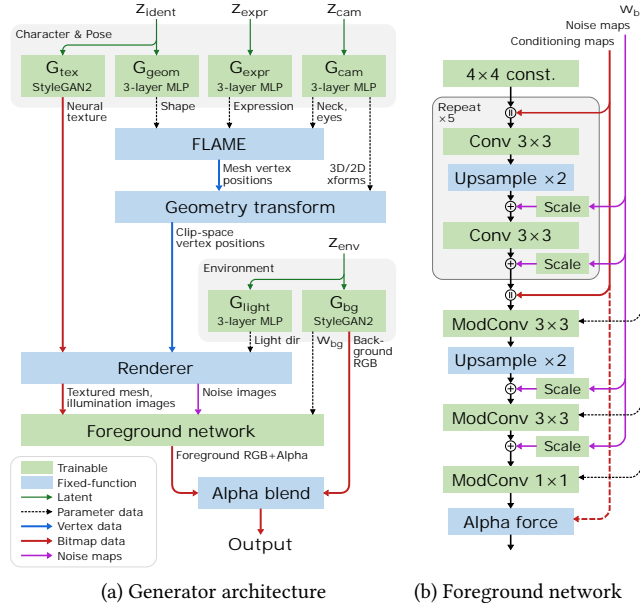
$z_{ident}$ $z_{expr}$ $z_{cam}$

Character & Pose

$G_{tex}$ StyleGAN2

$G_{geom}$ 3-layer MLP

$G_{expr}$ 3-layer MLP

$G_{cam}$ 3-layer MLP

Neural texture

Shape

Expression

Neck, eyes

FLAME

Mesh vertex positions

3D/2D xforms

Geometry transform

Clip-space vertex positions

$z_{env}$

Environment

$G_{light}$ 3-layer MLP

$G_{bg}$ StyleGAN2

Light dir

$w_{bg}$

Background RGB

Renderer

Textured mesh, illumination images

Noise images

Foreground network

Foreground RGB+Alpha

Alpha blend

Output

Trainable
Fixed-function
Latent
Parameter data
Vertex data
Bitmap data
Noise maps

$w_b$

Noise maps

Conditioning maps

4×4 const.

Repeat ×5

Conv 3×3

Upsample ×2

Scale

Conv 3×3

Scale

ModConv 3×3

Upsample ×2

Scale

ModConv 3×3

Scale

ModConv 1×1

Alpha force

(a) Generator architecture

(b) Foreground network